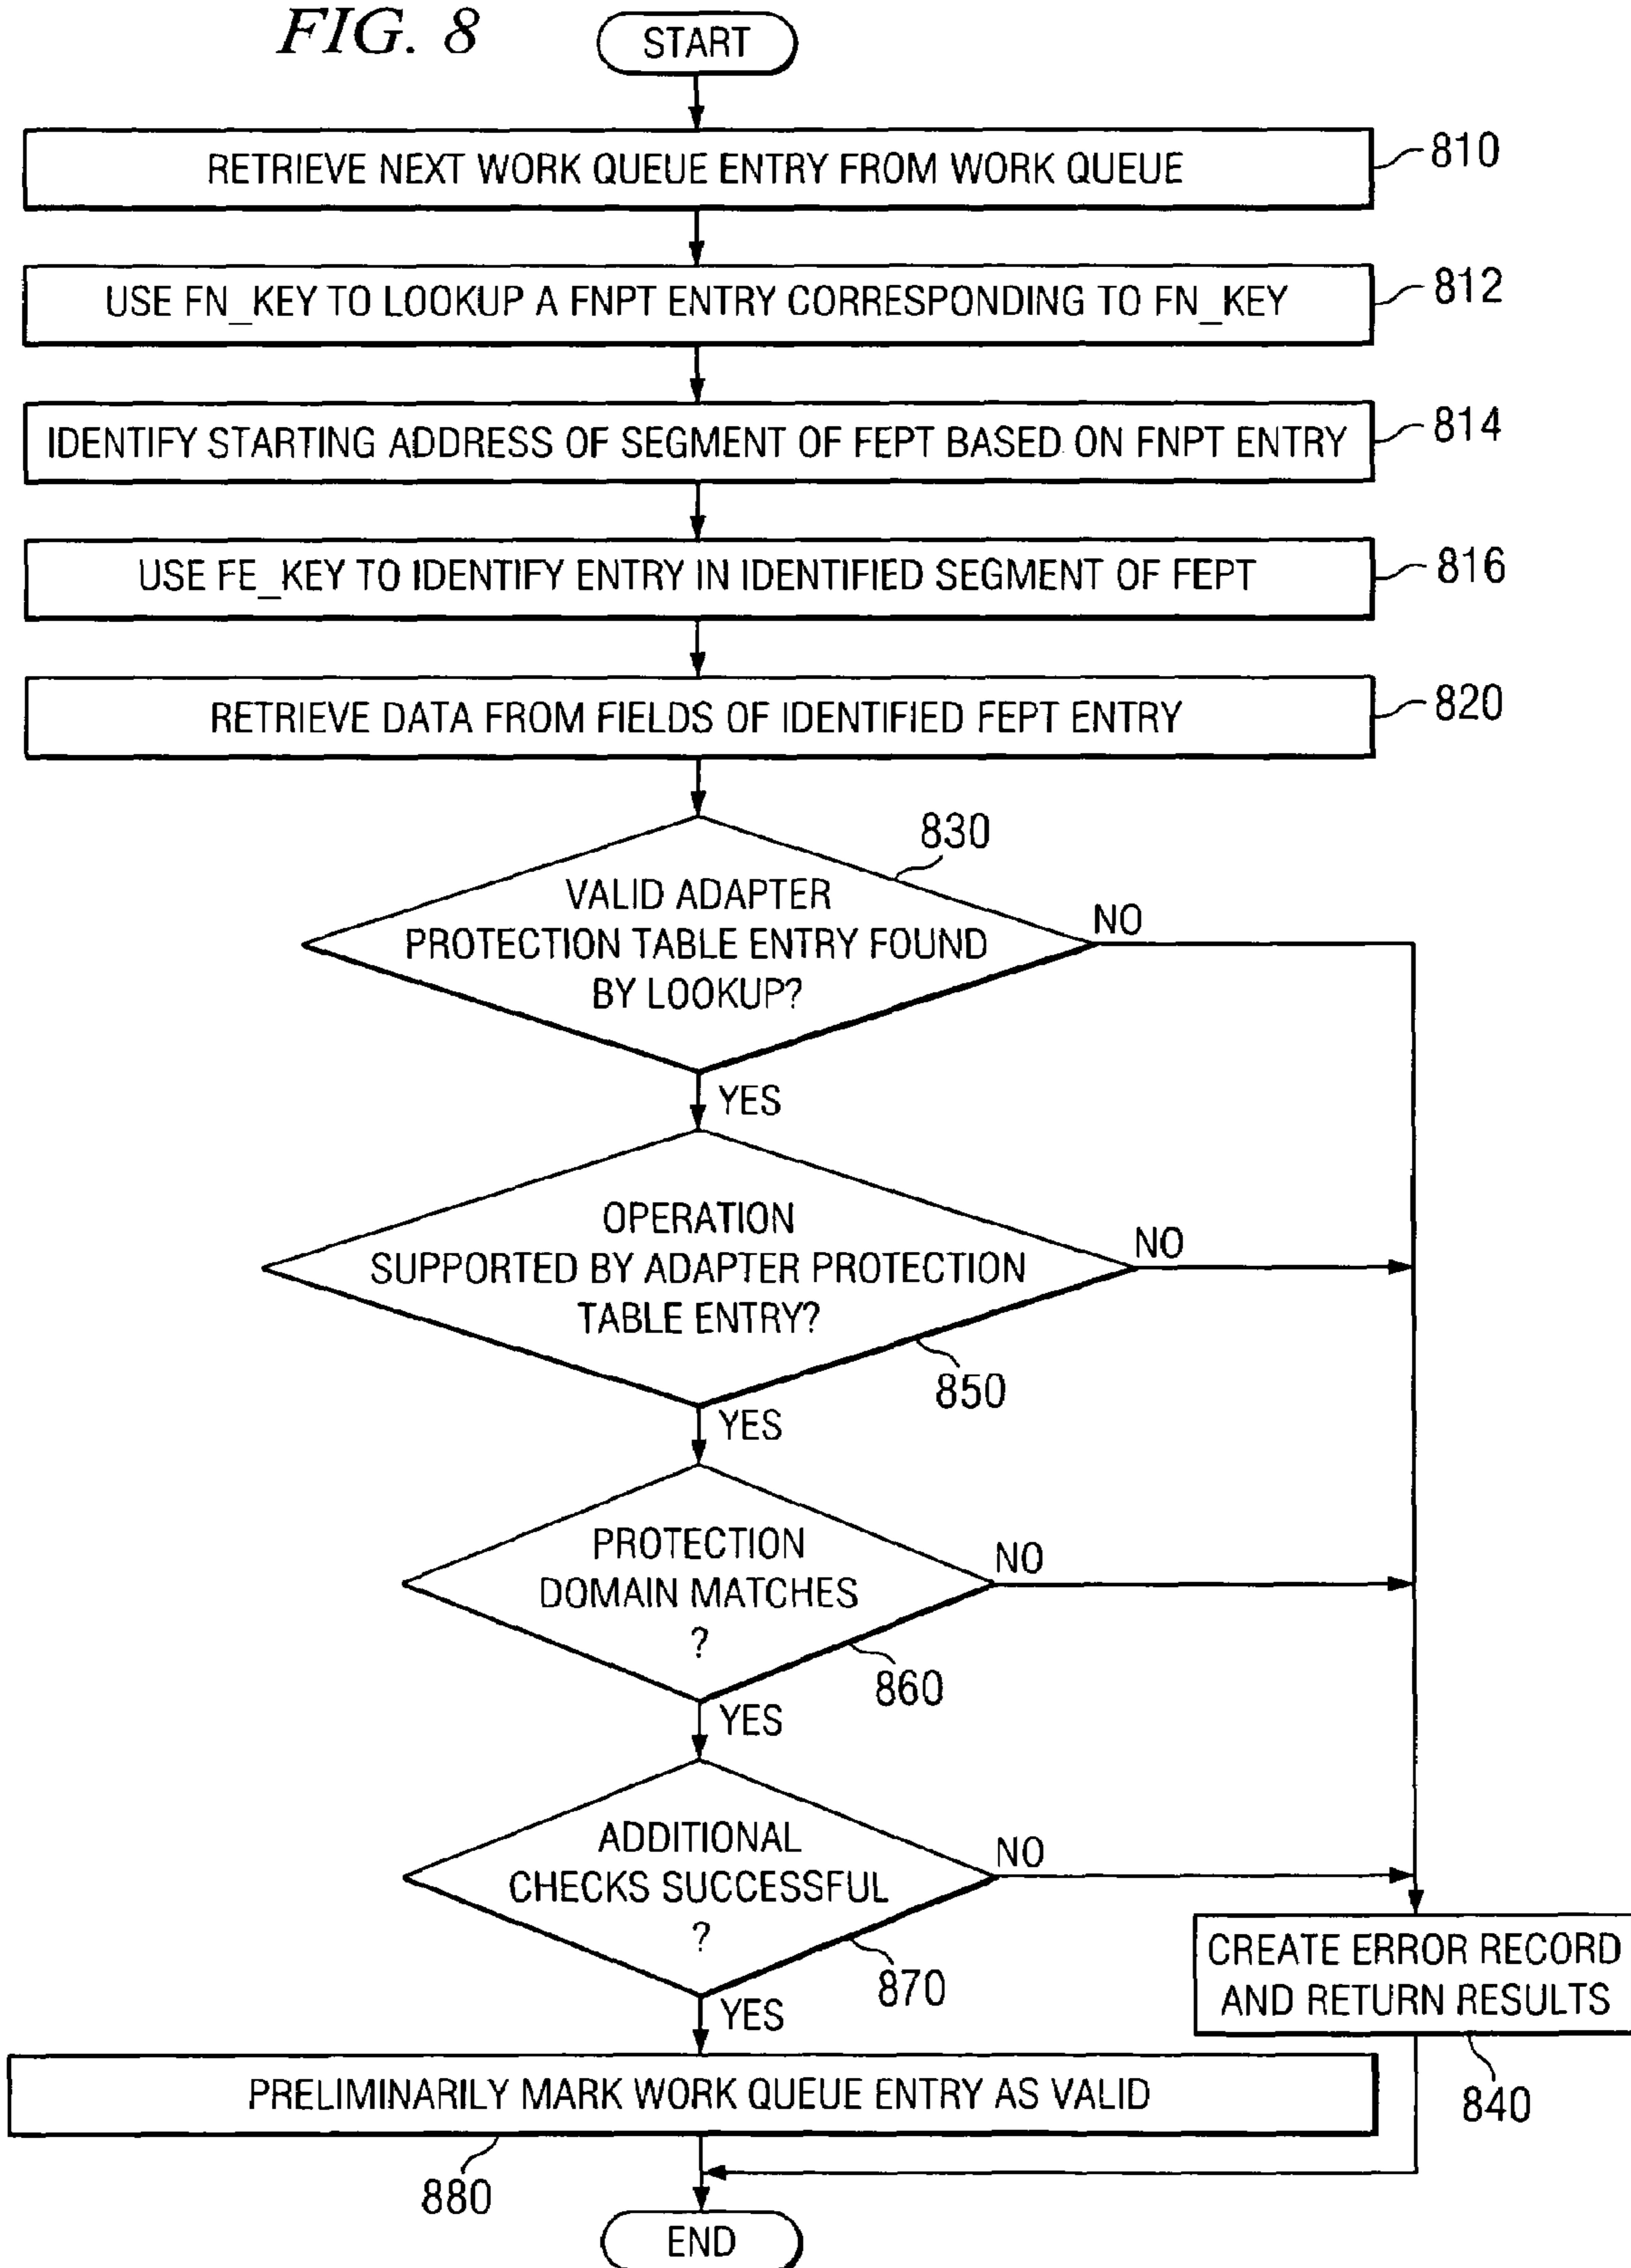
FIG. 8

START

RETRIEVE NEXT WORK QUEUE ENTRY FROM WORK QUEUE

810

USE FN_KEY TO LOOKUP A FNPT ENTRY CORRESPONDING TO FN_KEY

812

IDENTIFY STARTING ADDRESS OF SEGMENT OF FEPT BASED ON FNPT ENTRY

814

USE FE_KEY TO IDENTIFY ENTRY IN IDENTIFIED SEGMENT OF FEPT

816

RETRIEVE DATA FROM FIELDS OF IDENTIFIED FEPT ENTRY

820

830

VALID ADAPTER PROTECTION TABLE ENTRY FOUND BY LOOKUP?

NO

YES

OPERATION SUPPORTED BY ADAPTER PROTECTION TABLE ENTRY?

NO

850

YES

PROTECTION DOMAIN MATCHES ?

NO

860

YES

ADDITIONAL CHECKS SUCCESSFUL ?

NO

870

YES

CREATE ERROR RECORD AND RETURN RESULTS

840

PRELIMINARILY MARK WORK QUEUE ENTRY AS VALID

880

END